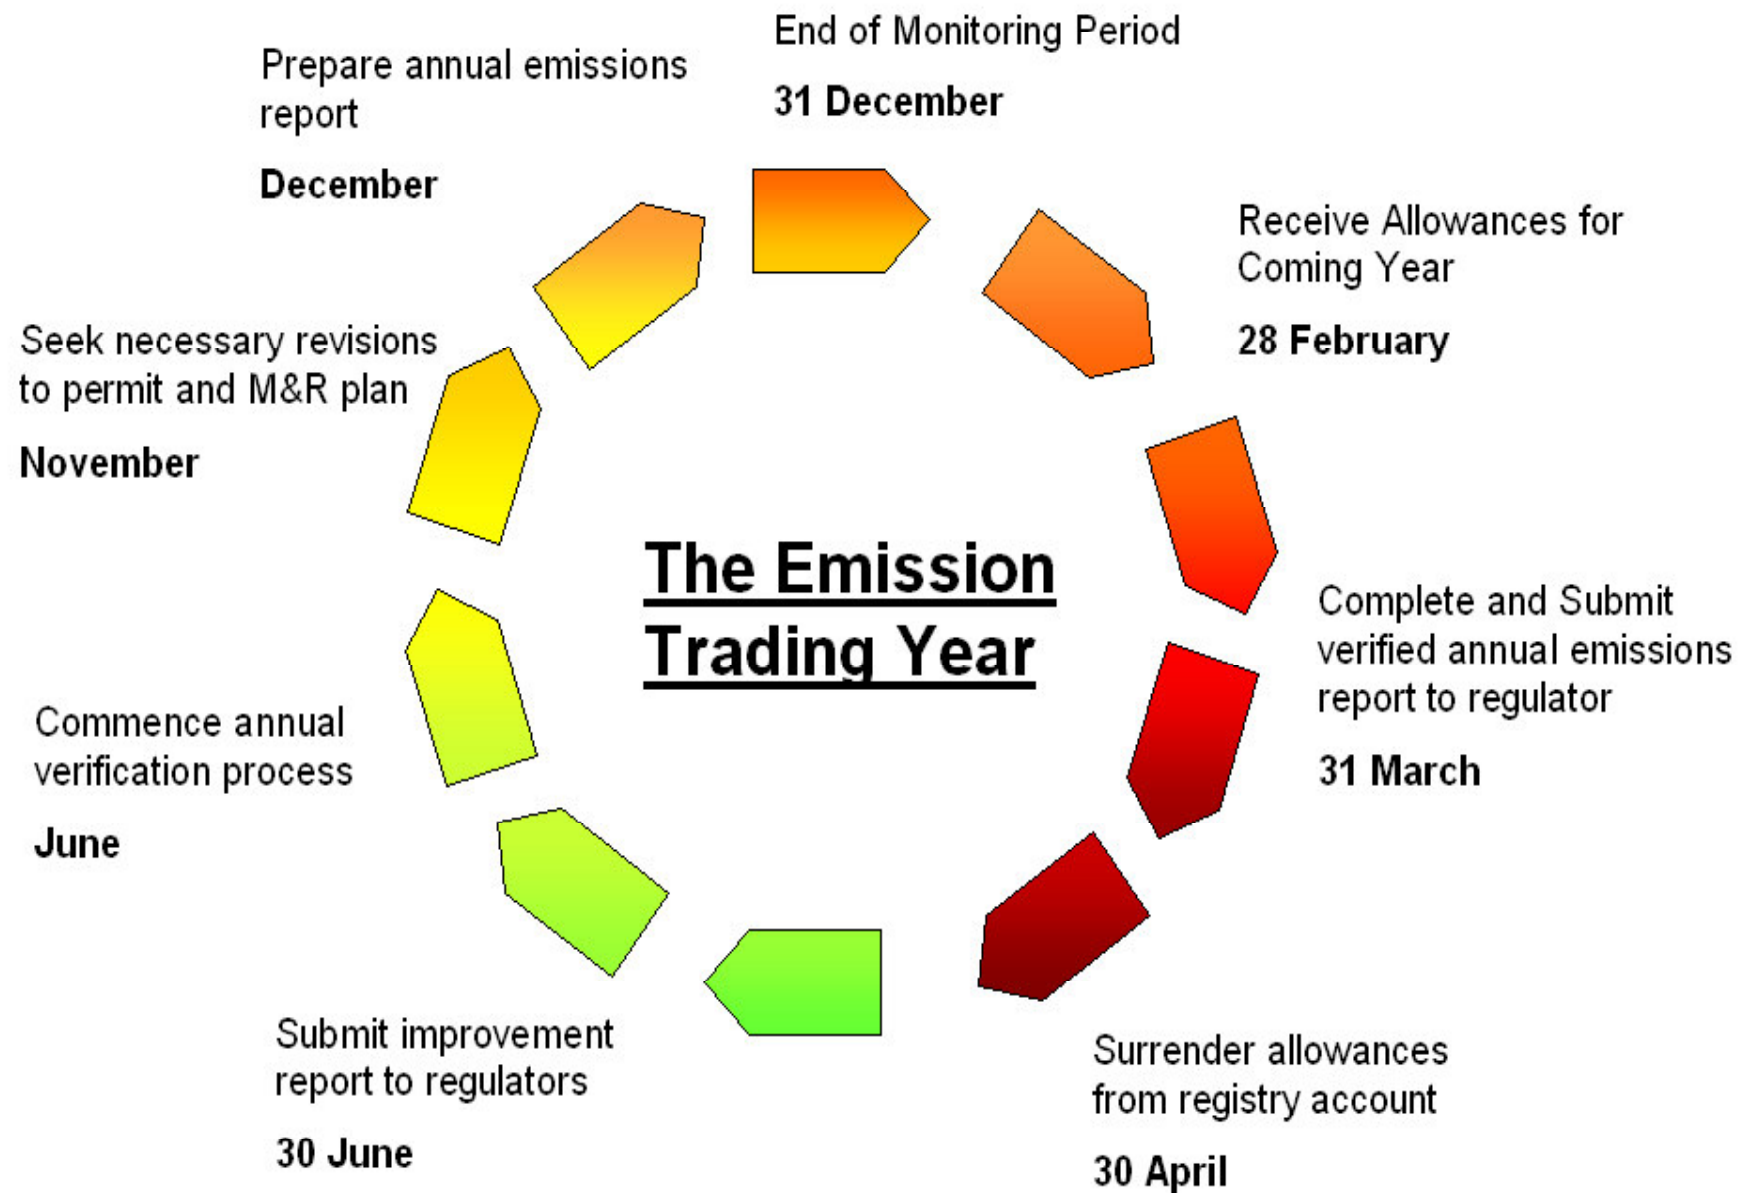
The Emission Trading Year

End of Monitoring Period

31 December

Receive Allowances for Coming Year

28 February

Complete and Submit verified annual emissions report to regulator

31 March

Surrender allowances from registry account

30 April

Submit improvement report to regulators

30 June

Commence annual verification process

June

Seek necessary revisions to permit and M&R plan

November

Prepare annual emissions report

December